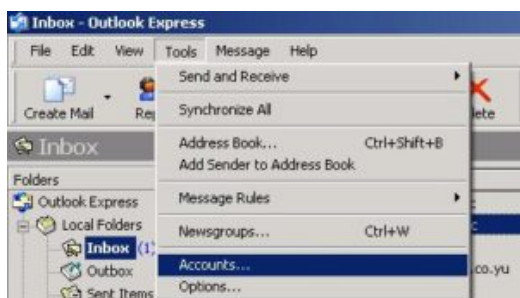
Inbox - Outlook Express

File Edit View Tools Message Help

Create Mail Re

Inbox

Folders

Outlook Express

Local Folders

Inbox (1)

Outbox

Sent Items

Send and Receive

Synchronize All

Address Book... Ctrl+Shift+B

Add Sender to Address Book

Message Rules

Newsgroups... Ctrl+W

Accounts...

Options...

lete

co.yu